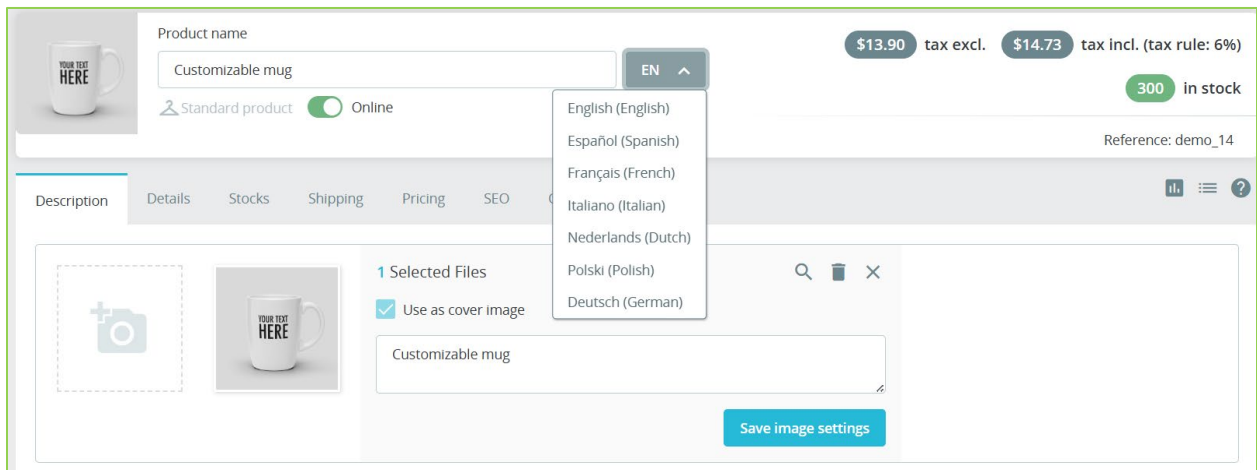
YOUR TEXT HERE

Product name

Customizable mug

EN

Standard product

Online

English (English)
Español (Spanish)
Français (French)
Italiano (Italian)
Nederlands (Dutch)
Polski (Polish)
Deutsch (German)

$13.90 tax excl. $14.73 tax incl. (tax rule: 6%)

300 in stock

Reference: demo_14

Description Details Stocks Shipping Pricing SEO C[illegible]

YOUR TEXT HERE

1 Selected Files

Use as cover image

Customizable mug

Save image settings